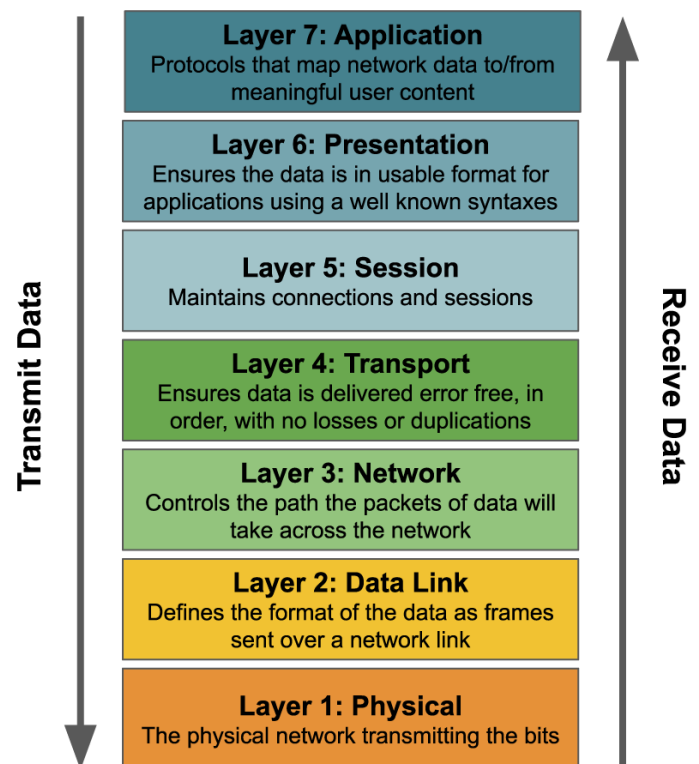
Transmit Data

Layer 7: Application
Protocols that map network data to/from meaningful user content

Layer 6: Presentation
Ensures the data is in usable format for applications using a well known syntaxes

Layer 5: Session
Maintains connections and sessions

Layer 4: Transport
Ensures data is delivered error free, in order, with no losses or duplications

Layer 3: Network
Controls the path the packets of data will take across the network

Layer 2: Data Link
Defines the format of the data as frames sent over a network link

Layer 1: Physical
The physical network transmitting the bits

Receive Data